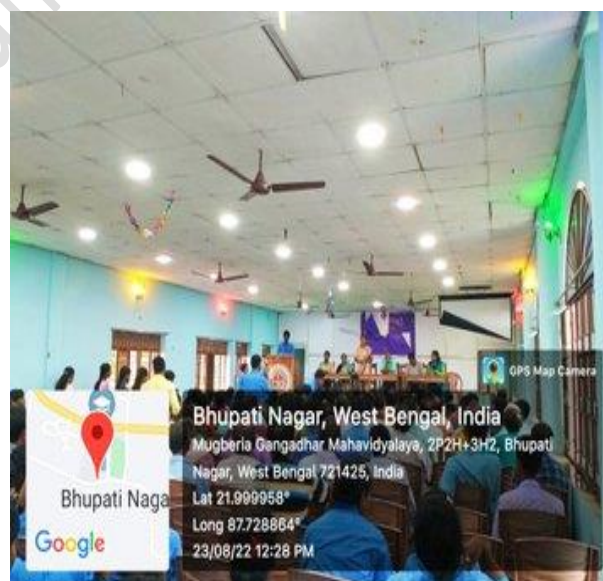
GPS Map Camera

Bhupati Nagar, West Bengal, India

Mugberia Gangadhar Mahavidyalaya, 2P2H+3H2, Bhupati Nagar, West Bengal 721425, India

Lat 21.999958°

Long 87.728864°

23/08/22 12:28 PM

Bhupati Naga

Google